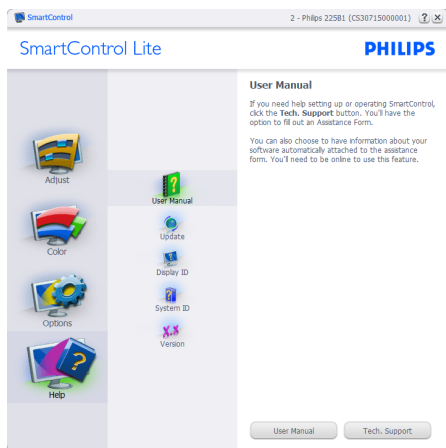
SmartControl

2 - Philips 225B1 (CS30715000001) ? X

SmartControl Lite

PHILIPS

Adjust

Color

Options

Help

User Manual

Update

Display ID

System ID

Version

User Manual

If you need help setting up or operating SmartControl, click the Tech. Support button. You'll have the option to fill out an Assistance Form.

You can also choose to have information about your software automatically attached to the assistance form. You'll need to be online to use this feature.

User Manual

Tech. Support